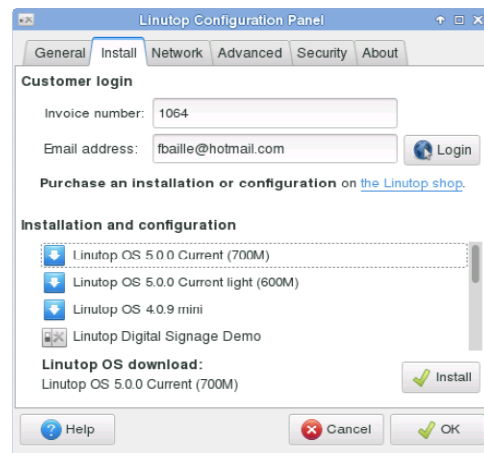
Linutop Configuration Panel

General | Install | Network | Advanced | Security | About

Customer login

Invoice number: 1064

Email address: fbaille@hotmail.com

Login

Purchase an installation or configuration on the Linutop shop.

Installation and configuration

Linutop OS 5.0.0 Current (700M)

Linutop OS 5.0.0 Current light (600M)

Linutop OS 4.0.9 mini

Linutop Digital Signage Demo

Linutop OS download:

Linutop OS 5.0.0 Current (700M)

Install

Help

Cancel

OK